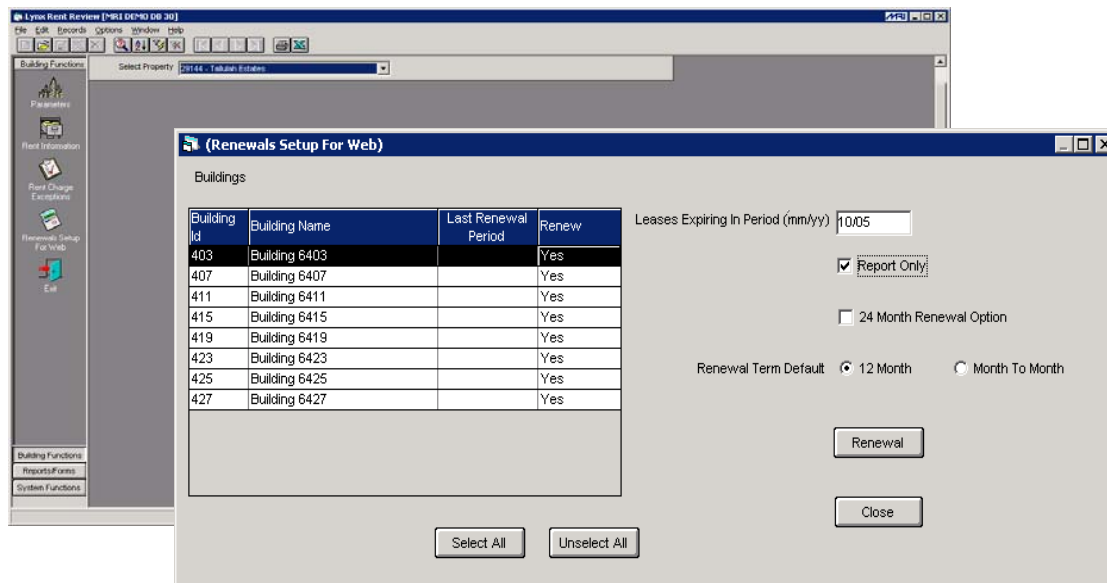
Lynx Rent Review [MRI DEMO DB 30]

File Edit Records Options Window Help

Building Functions

Select Property 29144 - Tallulah Estates

Parameters

Rent Information

Rent Charge Exceptions

Renewals Setup For Web

Exit

Building Functions

Reports/Forms

System Functions

(Renewals Setup For Web)

Buildings

| Building Id | Building Name | Last Renewal Period | Renew |
|---|---|---|---|
| 403 | Building 6403 | | Yes |
| 407 | Building 6407 | | Yes |
| 411 | Building 6411 | | Yes |
| 415 | Building 6415 | | Yes |
| 419 | Building 6419 | | Yes |
| 423 | Building 6423 | | Yes |
| 425 | Building 6425 | | Yes |
| 427 | Building 6427 | | Yes |

Leases Expiring In Period (mm/yy) 10/05

Report Only

24 Month Renewal Option

Renewal Term Default 12 Month Month To Month

Renewal

Close

Select All

Unselect All